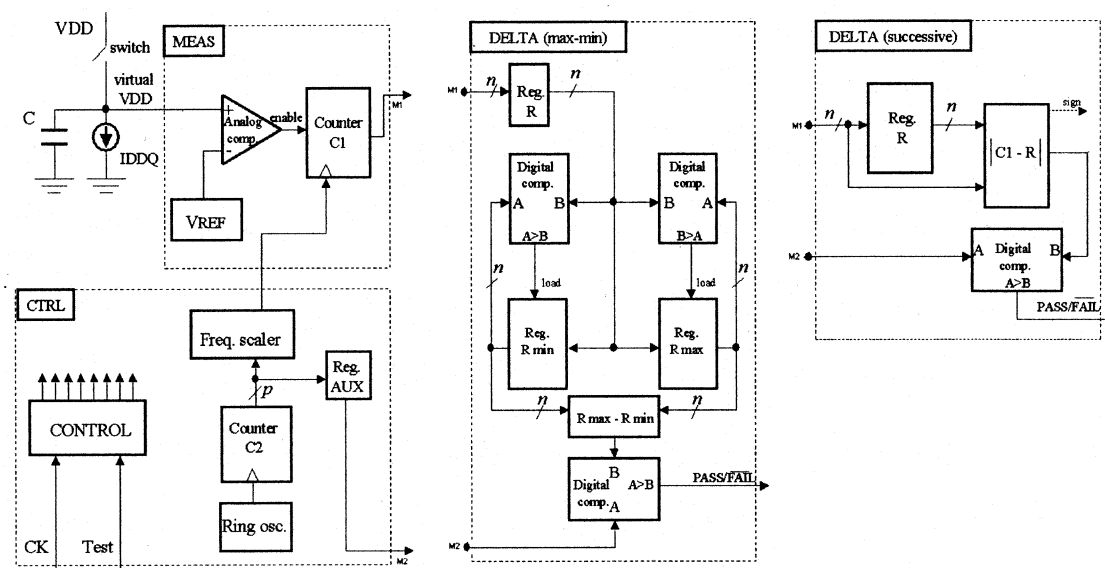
VDD
switch
MEAS
virtual VDD
C
IDDQ
+
Analog comp.
-
enable
Counter C1
M1
VREF
CTRL
Freq. scaler
Reg. AUX
$p$
CONTROL
Counter C2
Ring osc.
CK
Test
M2

DELTA (max-min)
M1
$n$
Reg. R
$n$
Digital comp.
A
B
A>B
Digital comp.
B
A
B>A
$n$
load
load
$n$
Reg. R min
Reg. R max
$n$
R max - R min
$n$
B
Digital comp.
A>B
A
PASS/$\overline{\text{FAIL}}$
M2

DELTA (successive)
M1
$n$
Reg. R
$n$
|C1 - R|
sign
M2
A
Digital comp.
B
A>B
PASS/$\overline{\text{FAIL}}$